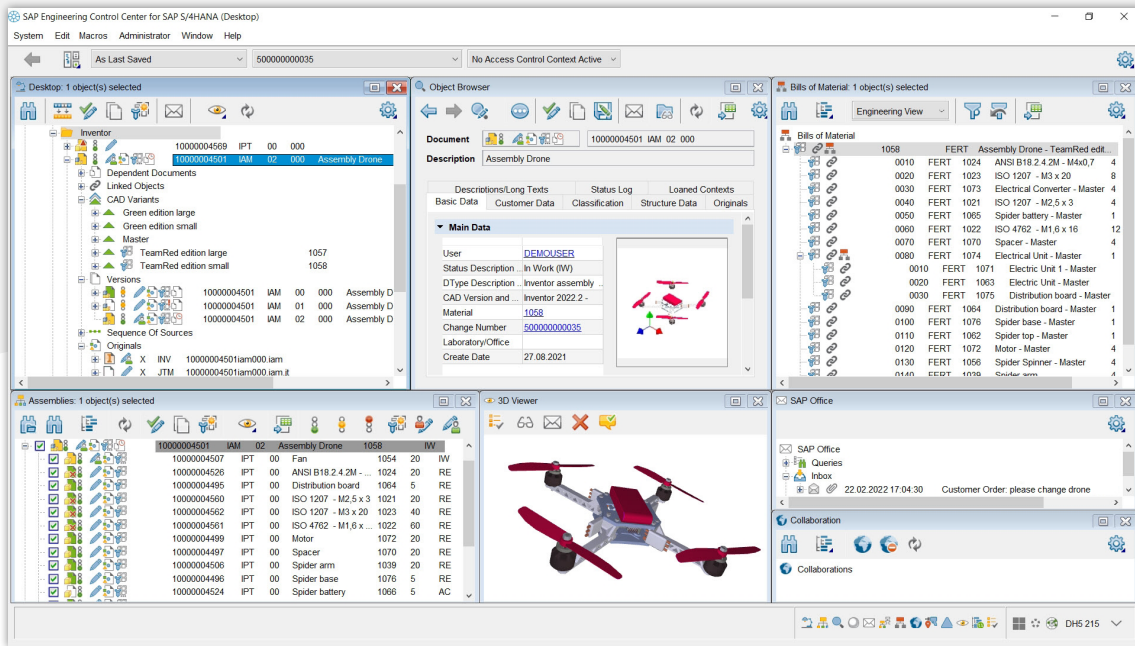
SAP Engineering Control Center for SAP S/4HANA (Desktop)

System Edit Macros Administrator Window Help

As Last Saved
500000000035
No Access Control Context Active

Desktop: 1 object(s) selected

Inventor
10000004569 IPT 00 000
10000004501 IAM 02 000 Assembly Drone
Dependent Documents
Linked Objects
CAD Variants
Green edition large
Green edition small
Master
TeamRed edition large 1057
TeamRed edition small 1058
Versions
10000004501 IAM 00 000 Assembly D
10000004501 IAM 01 000 Assembly D
10000004501 IAM 02 000 Assembly D
Sequence Of Sources
Originals
X INV 10000004501iam000.iam
X JTM 10000004501iam000.iam.it

Object Browser

Document 10000004501 IAM 02 000
Description Assembly Drone

Descriptions/Long Texts | Status Log | Loaned Contexts
Basic Data | Customer Data | Classification | Structure Data | Originals

Main Data

| | |
|---|---|
| User | DEMOUSER |
| Status Description ... | In Work (IW) |
| DType Description ... | Inventor assembly ... |
| CAD Version and ... | Inventor 2022.2 - |
| Material | 1058 |
| Change Number | 500000000035 |
| Laboratory/Office | |
| Create Date | 27.08.2021 |

Bills of Material: 1 object(s) selected

Engineering View

Bills of Material
1058 FERT Assembly Drone - TeamRed edit...

| | | | | |
|---|---|---|---|---|
| 0010 | FERT | 1024 | ANSI B18.2.4.2M - M4x0,7 | 4 |
| 0020 | FERT | 1023 | ISO 1207 - M3 x 20 | 8 |
| 0030 | FERT | 1073 | Electrical Converter - Master | 4 |
| 0040 | FERT | 1021 | ISO 1207 - M2,5 x 3 | 4 |
| 0050 | FERT | 1065 | Spider battery - Master | 1 |
| 0060 | FERT | 1022 | ISO 4762 - M1,6 x 16 | 12 |
| 0070 | FERT | 1070 | Spacer - Master | 4 |
| 0080 | FERT | 1074 | Electrical Unit - Master | 1 |
| 0010 | FERT | 1071 | Electric Unit 1 - Master | |
| 0020 | FERT | 1063 | Electric Unit - Master | |
| 0030 | FERT | 1075 | Distribution board - Master | |
| 0090 | FERT | 1064 | Distribution board - Master | 1 |
| 0100 | FERT | 1076 | Spider base - Master | 1 |
| 0110 | FERT | 1062 | Spider top - Master | 1 |
| 0120 | FERT | 1072 | Motor - Master | 4 |
| 0130 | FERT | 1056 | Spider Spinner - Master | 4 |
| 0140 | FERT | 1039 | Spider arm | |

Assemblies: 1 object(s) selected

| | | | | | | |
|---|---|---|---|---|---|---|
| 10000004501 | IAM | 02 | Assembly Drone | 1058 | | IW |
| 10000004507 | IPT | 00 | Fan | 1054 | 20 | IW |
| 10000004526 | IPT | 00 | ANSI B18.2.4.2M - ... | 1024 | 20 | RE |
| 10000004495 | IPT | 00 | Distribution board | 1064 | 5 | RE |
| 10000004560 | IPT | 00 | ISO 1207 - M2,5 x 3 | 1021 | 20 | RE |
| 10000004562 | IPT | 00 | ISO 1207 - M3 x 20 | 1023 | 40 | RE |
| 10000004561 | IPT | 00 | ISO 4762 - M1,6 x ... | 1022 | 60 | RE |
| 10000004499 | IPT | 00 | Motor | 1072 | 20 | RE |
| 10000004497 | IPT | 00 | Spacer | 1070 | 20 | RE |
| 10000004506 | IPT | 00 | Spider arm | 1039 | 20 | RE |
| 10000004496 | IPT | 00 | Spider base | 1076 | 5 | RE |
| 10000004524 | IPT | 00 | Spider battery | 1066 | 5 | AC |

3D Viewer

SAP Office

SAP Office
Queries
Inbox
22.02.2022 17:04:30 Customer Order: please change drone

Collaboration

Collaborations

DH5 215